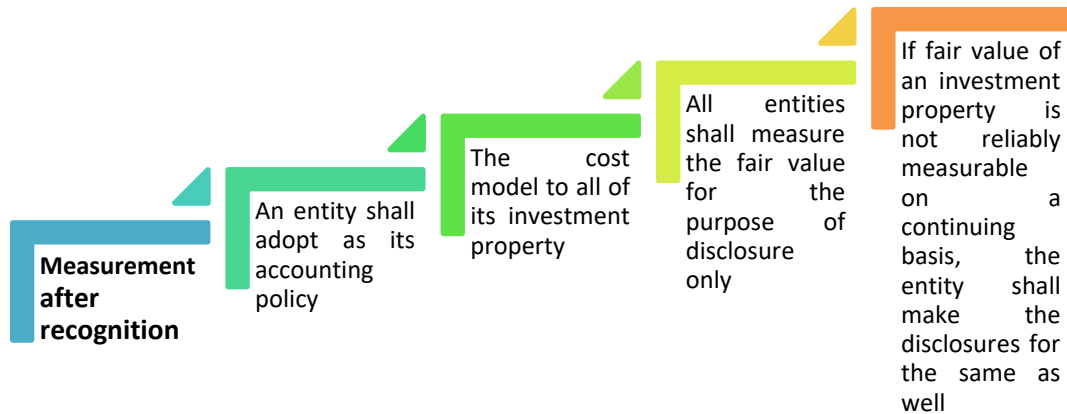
Measurement after recognition

An entity shall adopt as its accounting policy

The cost model to all of its investment property

All entities shall measure the fair value for the purpose of disclosure only

If fair value of an investment property is not reliably measurable on a continuing basis, the entity shall make the disclosures for the same as well